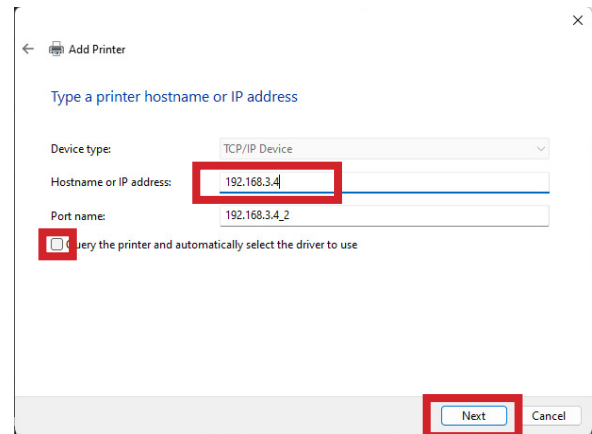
Add Printer

Type a printer hostname or IP address

Device type: TCP/IP Device

Hostname or IP address: 192.168.3.4

Port name: 192.168.3.4_2

Query the printer and automatically select the driver to use

Next Cancel